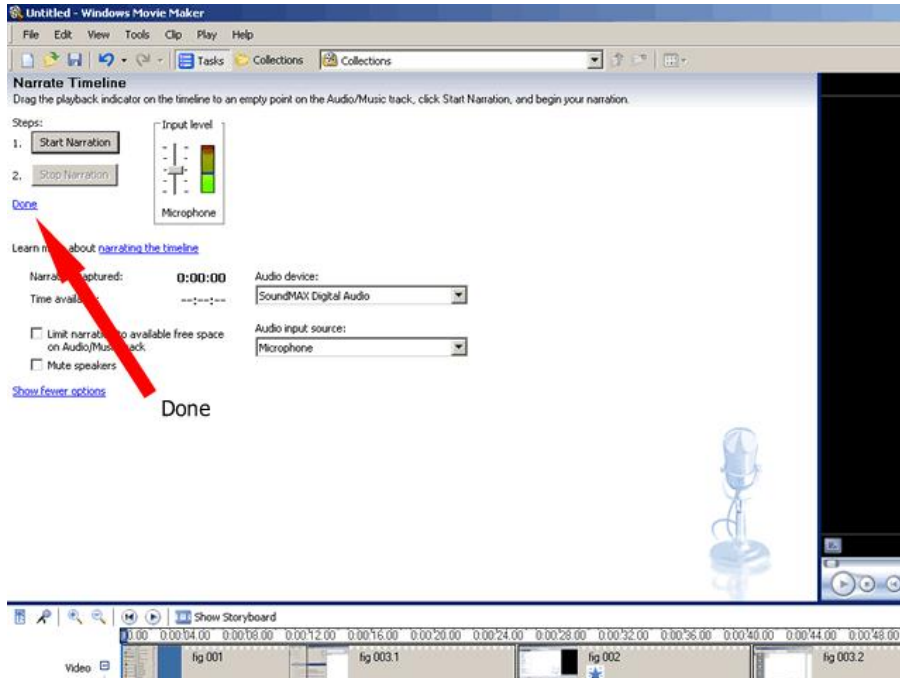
Untitled - Windows Movie Maker

File Edit View Tools Clip Play Help

Tasks Collections Collections

Narrate Timeline

Drag the playback indicator on the timeline to an empty point on the Audio/Music track, click Start Narration, and begin your narration.

Steps:

1. Start Narration

2. Stop Narration

Done

Input level

Microphone

Learn m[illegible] about narrating the timeline

Narra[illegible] captured: 0:00:00

Time avail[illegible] --:--:--

Limit narrat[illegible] to available free space on Audio/Mus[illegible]ack

Mute speakers

Show fewer options

Audio device:

SoundMAX Digital Audio

Audio input source:

Microphone

Done

Show Storyboard

0.00 0:00:04.00 0:00:08.00 0:00:12.00 0:00:16.00 0:00:20.00 0:00:24.00 0:00:28.00 0:00:32.00 0:00:36.00 0:00:40.00 0:00:44.00 0:00:48.00

Video

fig 001 fig 003.1 fig 002 fig 003.2